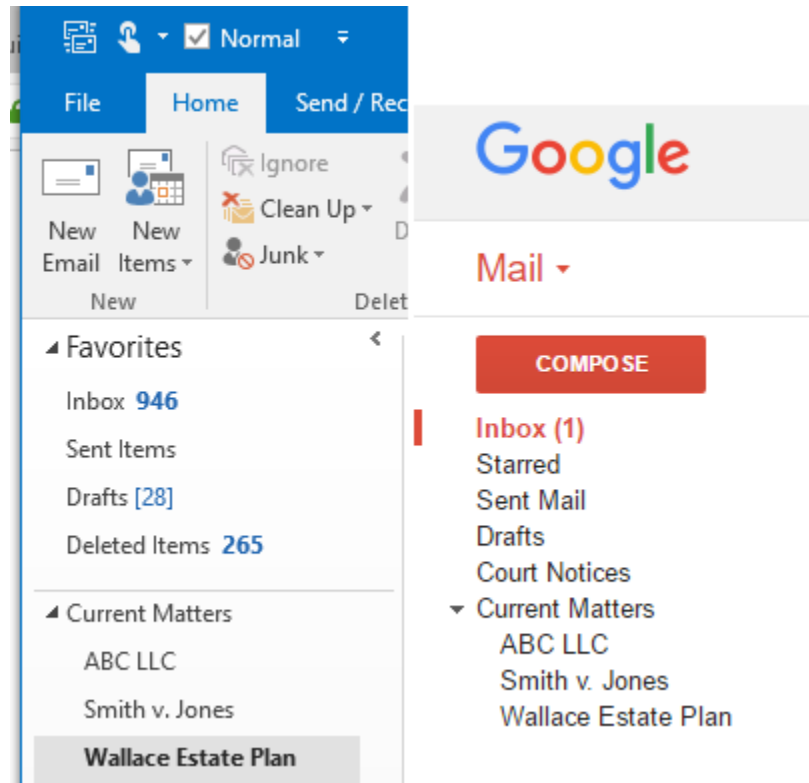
Normal

File Home Send / Rec

New Email New Items

New

Ignore
Clean Up
Junk

Delet

Favorites
Inbox 946
Sent Items
Drafts [28]
Deleted Items 265

Current Matters
ABC LLC
Smith v. Jones
Wallace Estate Plan

Google

Mail

COMPOSE

Inbox (1)
Starred
Sent Mail
Drafts
Court Notices
Current Matters
ABC LLC
Smith v. Jones
Wallace Estate Plan